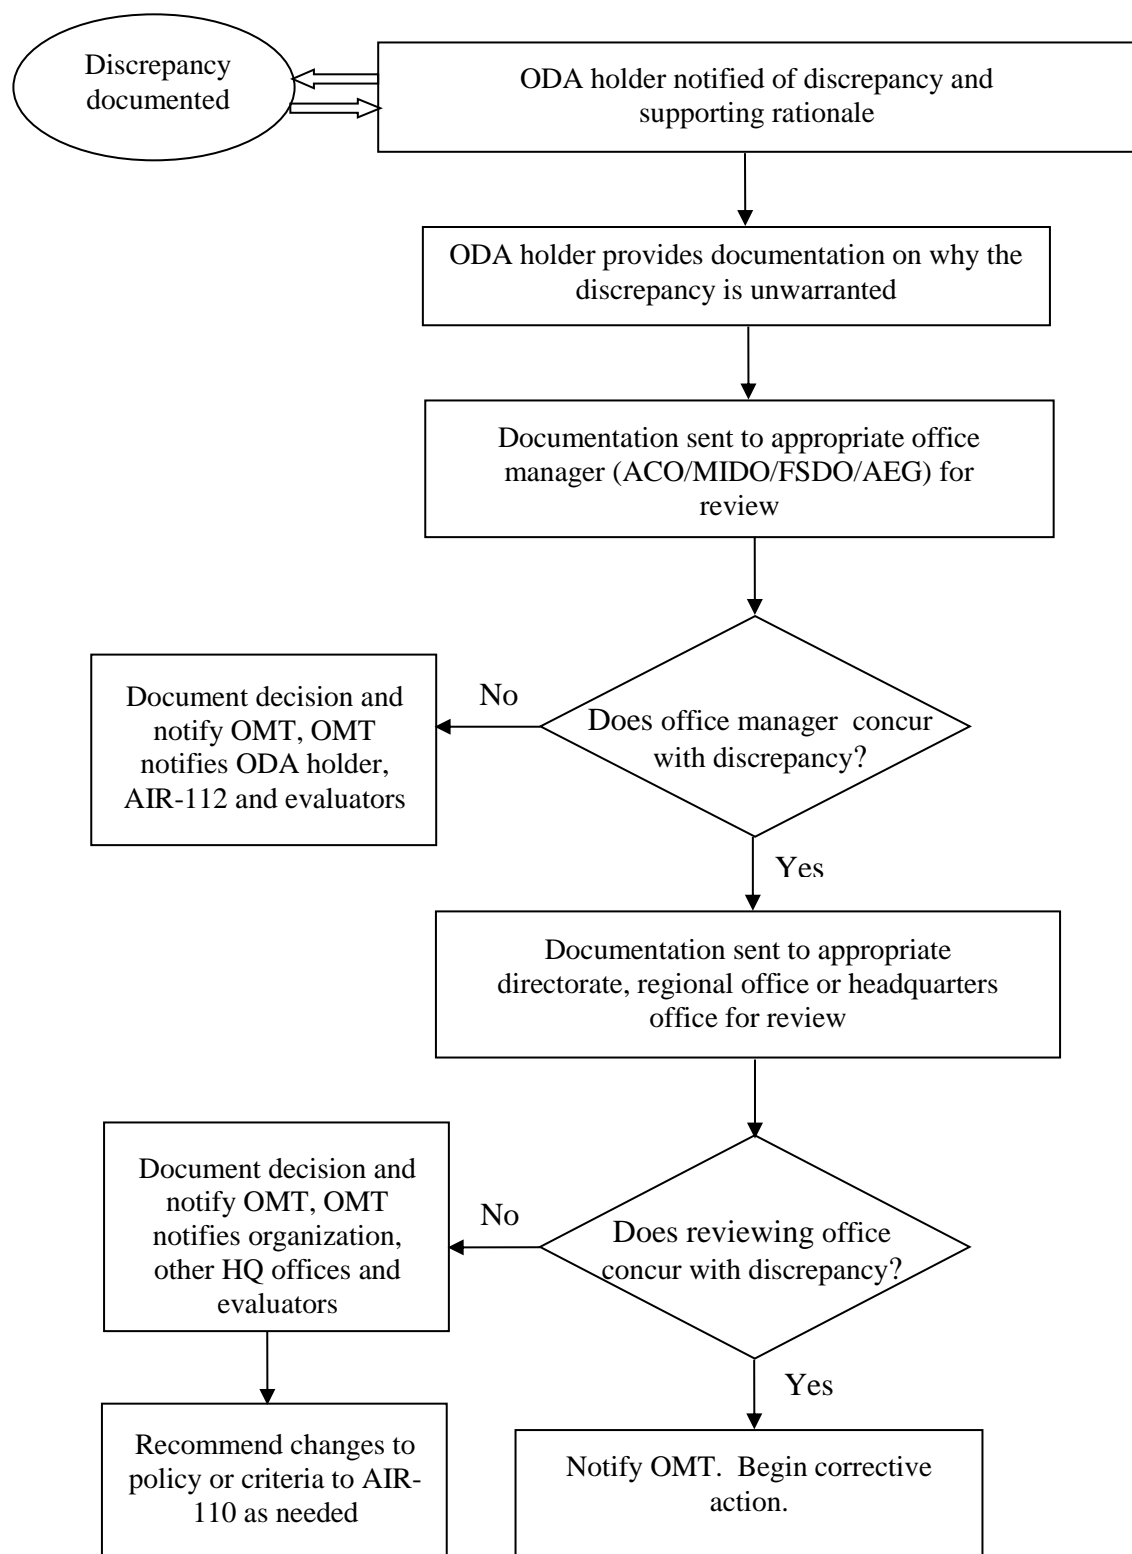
Discrepancy documented

ODA holder notified of discrepancy and supporting rationale

ODA holder provides documentation on why the discrepancy is unwarranted

Documentation sent to appropriate office manager (ACO/MIDO/FSDO/AEG) for review

Does office manager concur with discrepancy?

No

Document decision and notify OMT, OMT notifies ODA holder, AIR-112 and evaluators

Yes

Documentation sent to appropriate directorate, regional office or headquarters office for review

Does reviewing office concur with discrepancy?

No

Document decision and notify OMT, OMT notifies organization, other HQ offices and evaluators

Recommend changes to policy or criteria to AIR-110 as needed

Yes

Notify OMT. Begin corrective action.